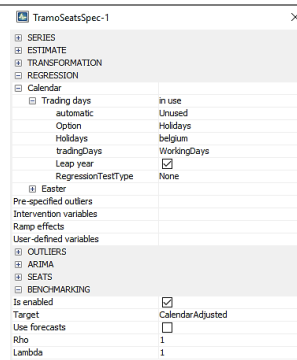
TramoSeatsSpec-1

SERIES
ESTIMATE
TRANSFORMATION
REGRESSION
Calendar
Trading days | in use
automatic | Unused
Option | Holidays
Holidays | belgium
tradingDays | WorkingDays
Leap year | ☑
RegressionTestType | None
Easter
Pre-specified outliers
Intervention variables
Ramp effects
User-defined variables
OUTLIERS
ARIMA
SEATS
BENCHMARKING
Is enabled | ☑
Target | CalendarAdjusted
Use forecasts | ☐
Rho | 1
Lambda | 1